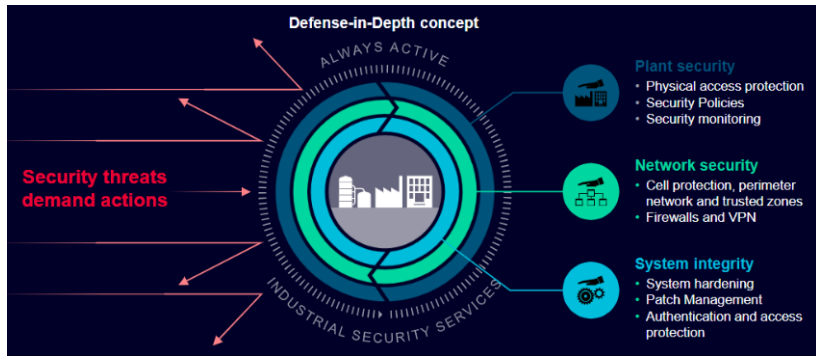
Defense-in-Depth concept

ALWAYS ACTIVE

INDUSTRIAL SECURITY SERVICES

Security threats demand actions

Plant security
• Physical access protection
• Security Policies
• Security monitoring

Network security
• Cell protection, perimeter network and trusted zones
• Firewalls and VPN

System integrity
• System hardening
• Patch Management
• Authentication and access protection